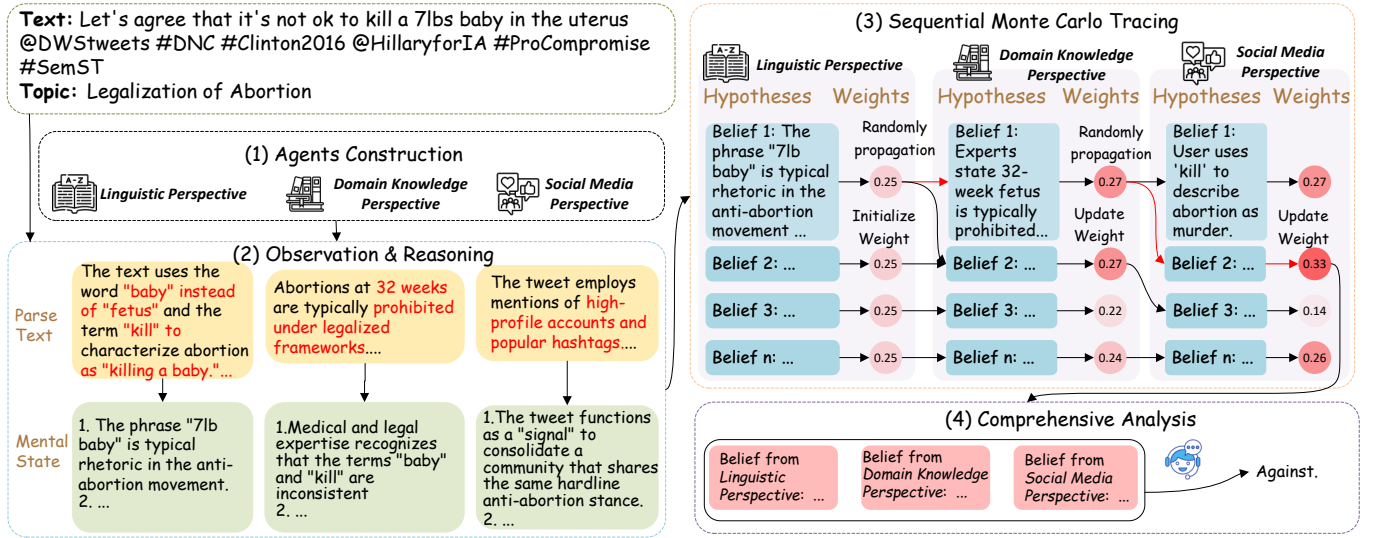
**Text:** Let's agree that it's not ok to kill a 7lbs baby in the uterus @DWStweets #DNC #Clinton2016 @HillaryforIA #ProCompromise #SemST
**Topic:** Legalization of Abortion

(1) Agents Construction

A-Z Linguistic Perspective

Domain Knowledge Perspective

Social Media Perspective

(2) Observation & Reasoning

Parse Text

The text uses the word "baby" instead of "fetus" and the term "kill" to characterize abortion as "killing a baby."...

Abortions at 32 weeks are typically prohibited under legalized frameworks....

The tweet employs mentions of high-profile accounts and popular hashtags....

Mental State

1. The phrase "7lb baby" is typical rhetoric in the anti-abortion movement.
2. ...

1.Medical and legal expertise recognizes that the terms "baby" and "kill" are inconsistent
2. ...

1.The tweet functions as a "signal" to consolidate a community that shares the same hardline anti-abortion stance.
2. ...

(3) Sequential Monte Carlo Tracing

A-Z Linguistic Perspective

Domain Knowledge Perspective

Social Media Perspective

Hypotheses Weights

Hypotheses Weights

Hypotheses Weights

Belief 1: The phrase "7lb baby" is typical rhetoric in the anti-abortion movement ...

Randomly propagation

0.25

Initialize Weight

Belief 2: ... 0.25

Belief 3: ... 0.25

Belief n: ... 0.25

Belief 1: Experts state 32-week fetus is typically prohibited...

Randomly propagation

0.27

Update Weight

Belief 2: ... 0.27

Belief 3: ... 0.22

Belief n: ... 0.24

Belief 1: User uses 'kill' to describe abortion as murder.

0.27

Update Weight

Belief 2: ... 0.33

Belief 3: ... 0.14

Belief n: ... 0.26

(4) Comprehensive Analysis

Belief from Linguistic Perspective: ...

Belief from Domain Knowledge Perspective: ...

Belief from Social Media Perspective: ...

Against.